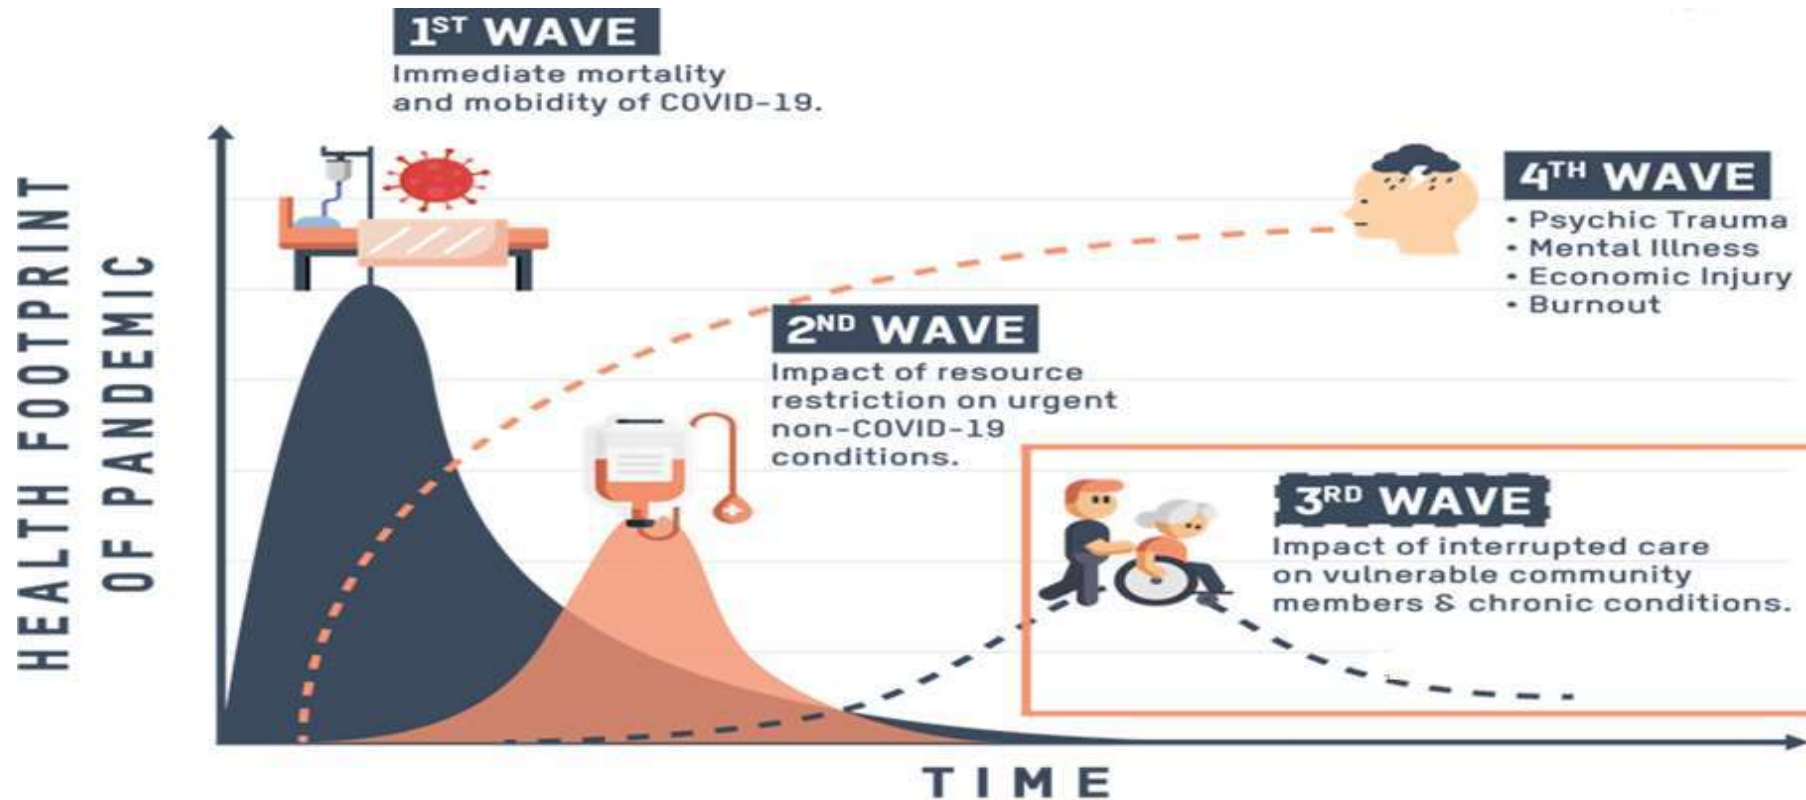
1ST WAVE
Immediate mortality and mobidity of COVID-19.

4TH WAVE
• Psychic Trauma
• Mental Illness
• Economic Injury
• Burnout

2ND WAVE
Impact of resource restriction on urgent non-COVID-19 conditions.

3RD WAVE
Impact of interrupted care on vulnerable community members & chronic conditions.

HEALTH FOOTPRINT OF PANDEMIC

TIME